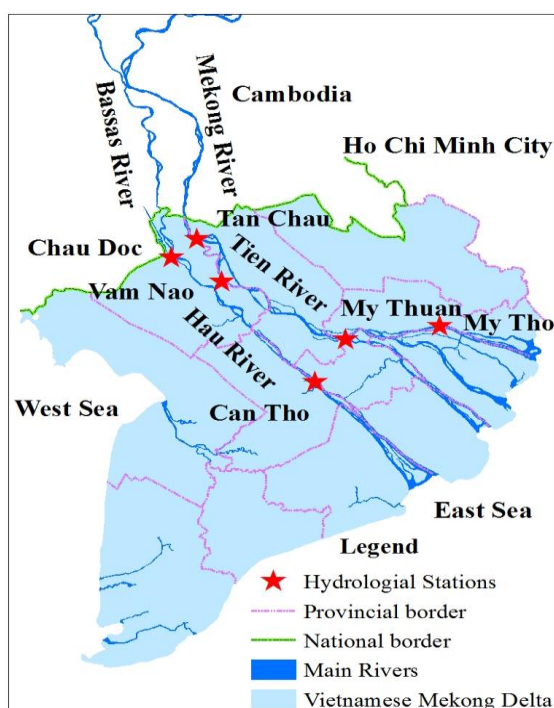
Bassas River
Mekong River
Cambodia
Ho Chi Minh City
Tan Chau
Chau Doc
Tien River
Vam Nao
My Thuan
My Tho
Hau River
West Sea
Can Tho
East Sea
Legend
Hydrologial Stations
Provincial border
National border
Main Rivers
Vietnamese Mekong Delta